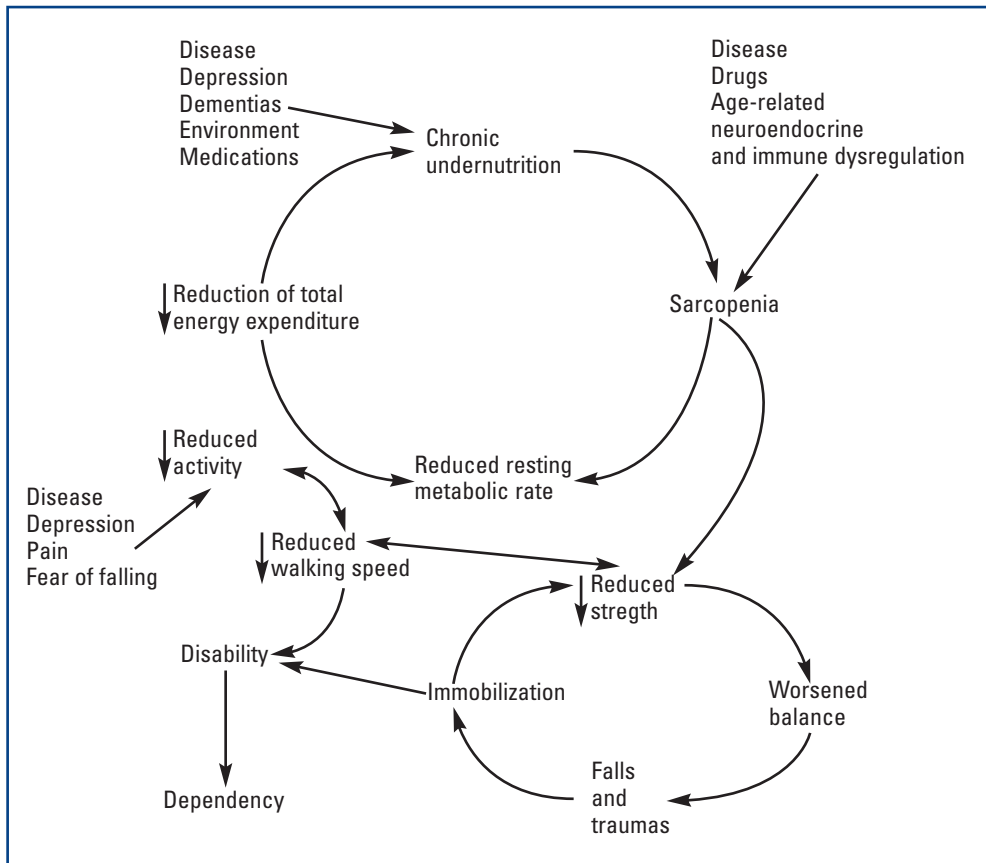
Disease
Depression
Dementias
Environment
Medications

Chronic undernutrition

Disease
Drugs
Age-related neuroendocrine and immune dysregulation

Reduction of total energy expenditure

Sarcopenia

Reduced activity

Reduced resting metabolic rate

Disease
Depression
Pain
Fear of falling

Reduced walking speed

Reduced strength

Disability

Immobilization

Worsened balance

Falls and traumas

Dependency